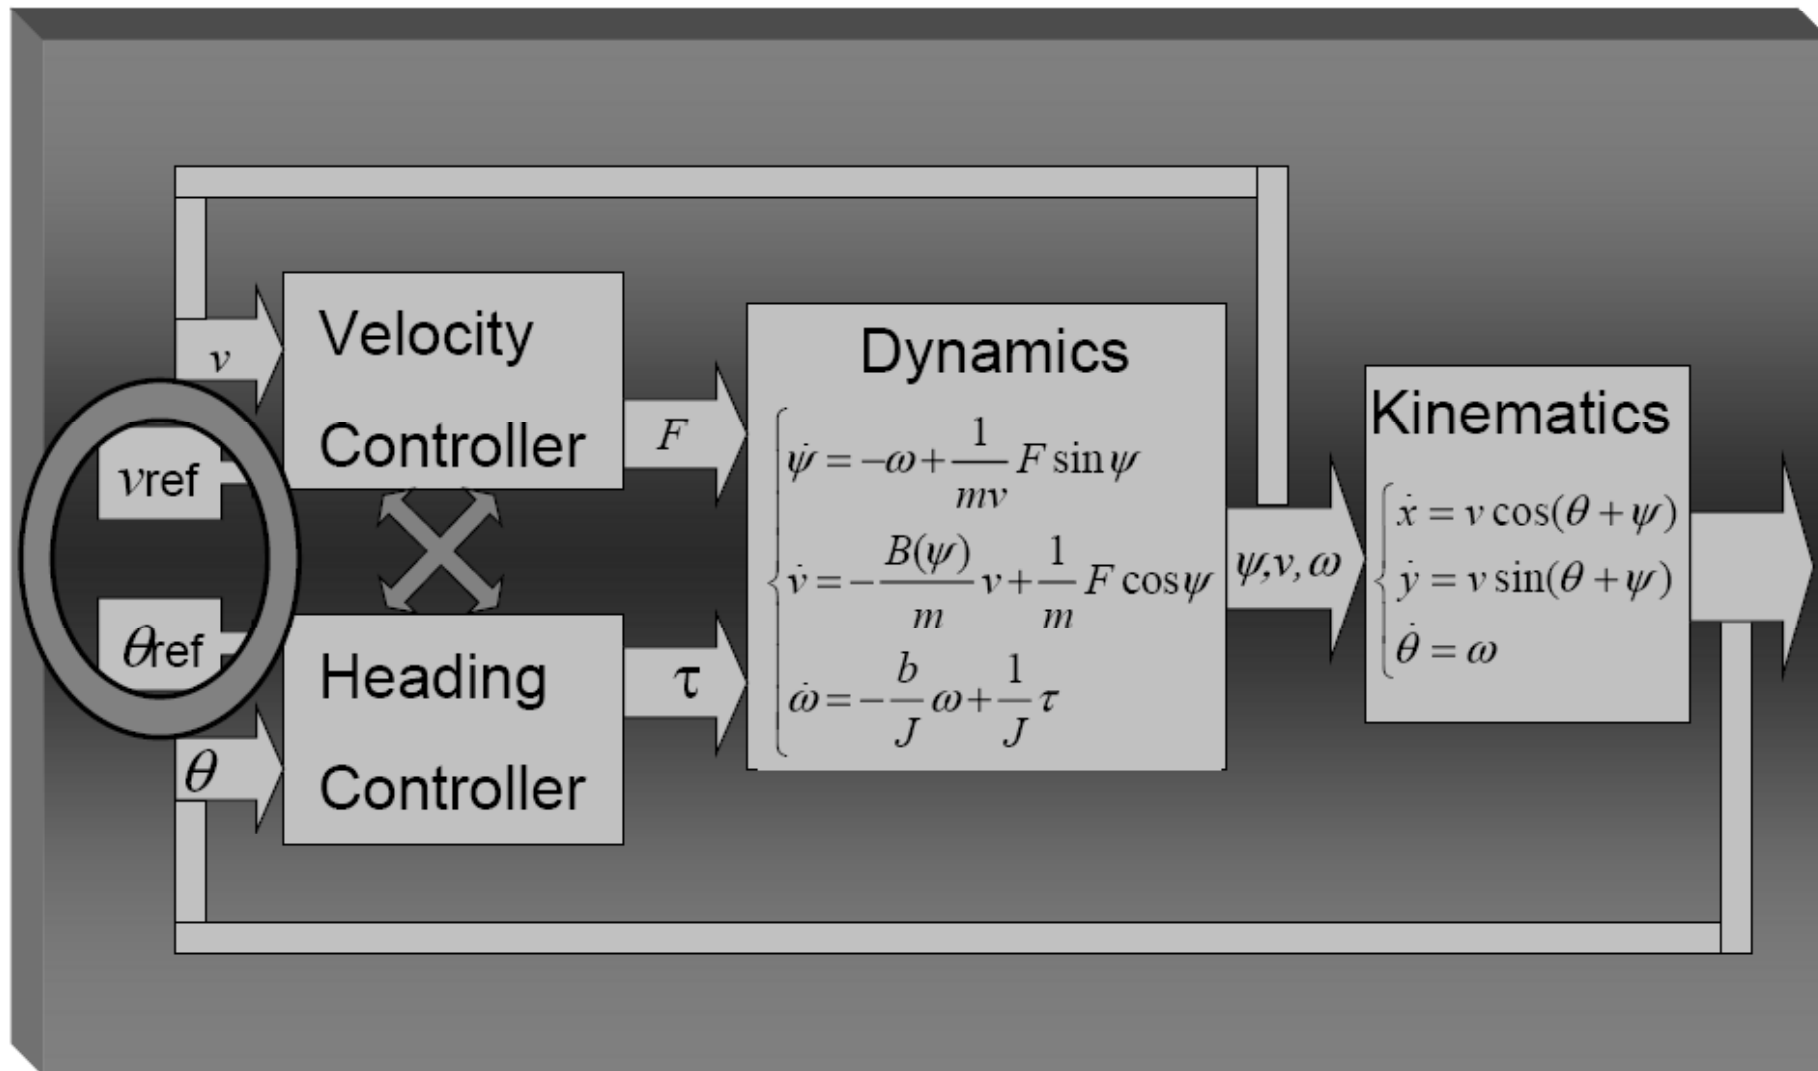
$v$

Velocity Controller

$v$ref

$\theta$ref

Heading Controller

$\theta$

$F$

$\tau$

Dynamics

$\begin{cases} \dot{\psi} = -\omega + \frac{1}{mv} F \sin\psi \\ \dot{v} = -\frac{B(\psi)}{m} v + \frac{1}{m} F \cos\psi \\ \dot{\omega} = -\frac{b}{J}\omega + \frac{1}{J}\tau \end{cases}$

$\psi, v, \omega$

Kinematics

$\begin{cases} \dot{x} = v\cos(\theta+\psi) \\ \dot{y} = v\sin(\theta+\psi) \\ \dot{\theta} = \omega \end{cases}$